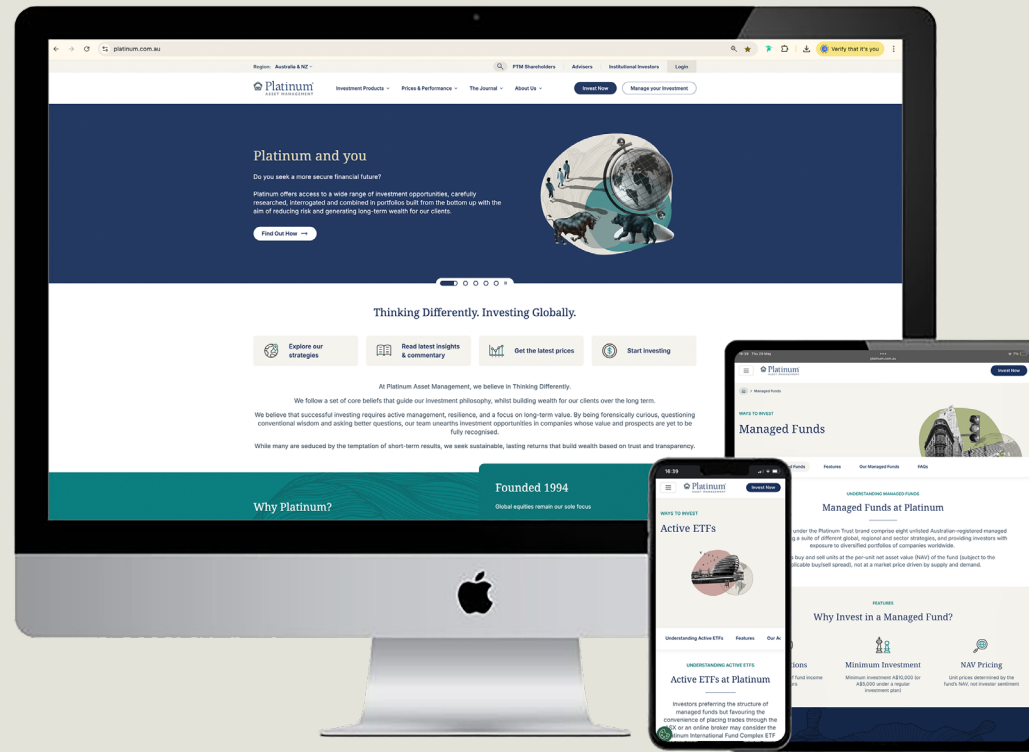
platinum.com.au

Verify that it's you

Region: Australia & NZ

PTM Shareholders Advisers Institutional Investors Login

Platinum ASSET MANAGEMENT

Investment Products Prices & Performance The Journal About Us

Invest Now Manage your Investment

Platinum and you

Do you seek a more secure financial future?

Platinum offers access to a wide range of investment opportunities, carefully researched, interrogated and combined in portfolios built from the bottom up with the aim of reducing risk and generating long-term wealth for our clients.

Find Out How

Thinking Differently. Investing Globally.

Explore our strategies

Read latest insights & commentary

Get the latest prices

Start investing

At Platinum Asset Management, we believe in Thinking Differently.

We follow a set of core beliefs that guide our investment philosophy, whilst building wealth for our clients over the long term.

We believe that successful investing requires active management, resilience, and a focus on long-term value. By being forensically curious, questioning conventional wisdom and asking better questions, our team unearths investment opportunities in companies whose value and prospects are yet to be fully recognised.

While many are seduced by the temptation of short-term results, we seek sustainable, lasting returns that build wealth based on trust and transparency.

Why Platinum?

Founded 1994

Global equities remain our sole focus

Platinum

Invest Now

Managed Funds

WAYS TO INVEST

Managed Funds

Features Our Managed Funds FAQs

UNDERSTANDING MANAGED FUNDS

Managed Funds at Platinum

under the Platinum Trust brand comprise eight unlisted Australian-registered managed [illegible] a suite of different global, regional and sector strategies, and providing investors with exposure to diversified portfolios of companies worldwide.

buy and sell units at the per-unit net asset value (NAV) of the fund (subject to the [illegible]plicable buy/sell spread), not at a market price driven by supply and demand.

FEATURES

Why Invest in a Managed Fund?

Minimum Investment

Minimum investment A$10,000 (or A$5,000 under a regular investment plan)

NAV Pricing

Unit prices determined by the fund's NAV, not investor sentiment

16:39

Platinum ASSET MANAGEMENT

Invest Now

WAYS TO INVEST

Active ETFs

Understanding Active ETFs Features Our A

UNDERSTANDING ACTIVE ETFS

Active ETFs at Platinum

Investors preferring the structure of managed funds but favouring the convenience of placing trades through the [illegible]SX or an online broker may consider the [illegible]tinum International Fund Complex ETF